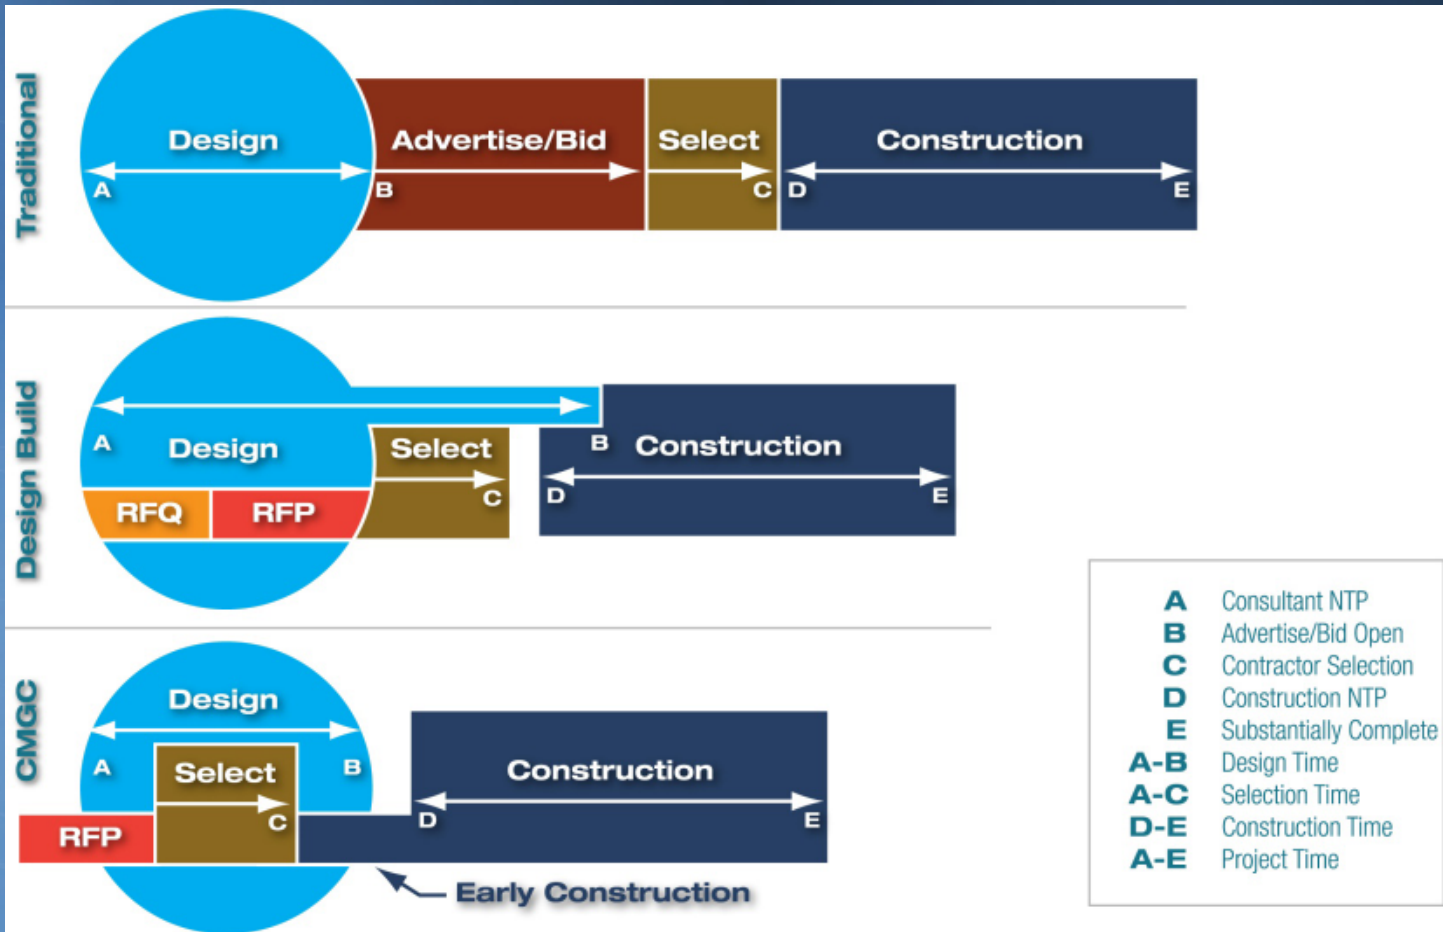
Traditional

Design
A
B
Advertise/Bid
Select
C
D
Construction
E

Design Build

A
Design
RFQ
RFP
Select
C
B
Construction
D
E

CMGC

Design
A
B
Select
C
RFP
Construction
D
E
Early Construction

| | |
|---|---|
| A | Consultant NTP |
| B | Advertise/Bid Open |
| C | Contractor Selection |
| D | Construction NTP |
| E | Substantially Complete |
| A-B | Design Time |
| A-C | Selection Time |
| D-E | Construction Time |
| A-E | Project Time |